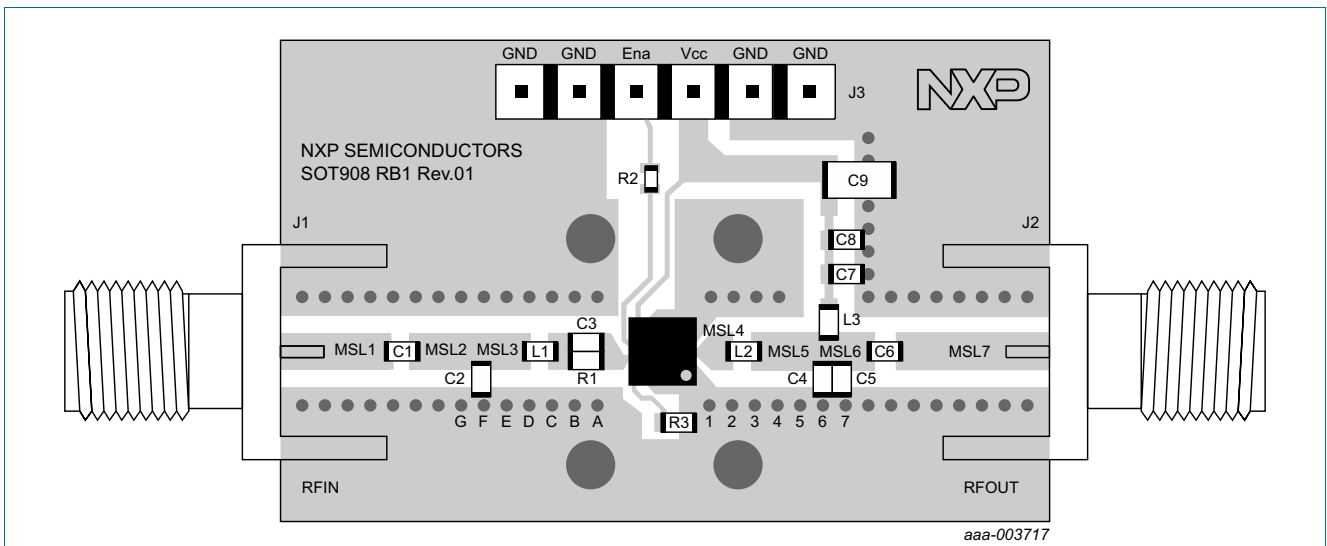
GND GND Ena Vcc GND GND

J3

NXP

NXP SEMICONDUCTORS
SOT908 RB1 Rev.01

R2

C9

J1

J2

C8

C7

L3

C3

MSL4

MSL1 C1 MSL2 MSL3 L1

L2 MSL5 MSL6 C6 MSL7

C2

R1

C4 C5

G F E D C B A

R3 1 2 3 4 5 6 7

RFIN

RFOUT

aaa-003717